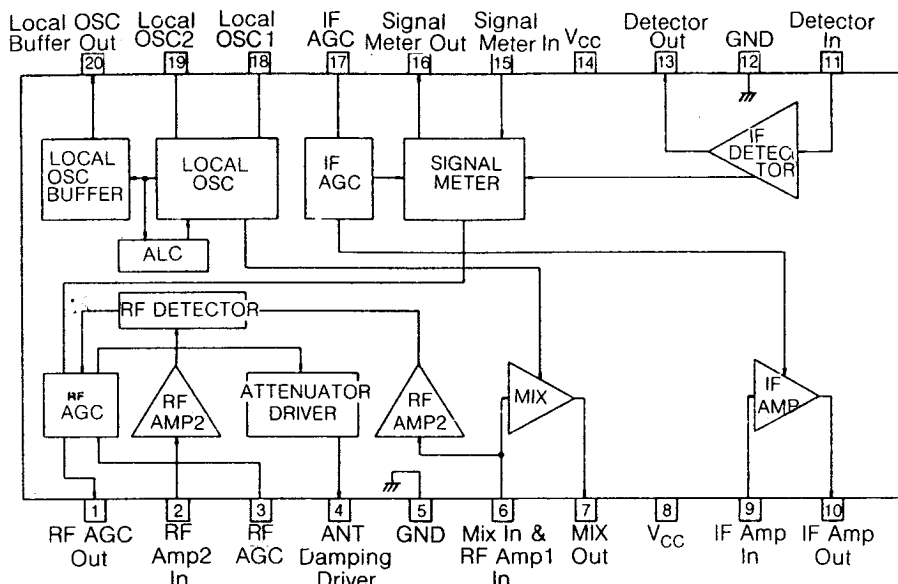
Local OSC Buffer Out
20
Local OSC2
19
Local OSC1
18
IF AGC
17
Signal Meter Out
16
Signal Meter In
15
$V_{CC}$
14
Detector Out
13
GND
12
Detector In
11

LOCAL OSC BUFFER
LOCAL OSC
ALC
IF AGC
SIGNAL METER
IF DETECTOR
RF DETECTOR
RF AGC
RF AMP2
ATTENUATOR DRIVER
RF AMP2
MIX
IF AMP

1
RF AGC Out
2
RF Amp2 In
3
RF AGC
4
ANT Damping Driver
5
GND
6
Mix In & RF Amp1 In
7
MIX Out
8
$V_{CC}$
9
IF Amp In
10
IF Amp Out